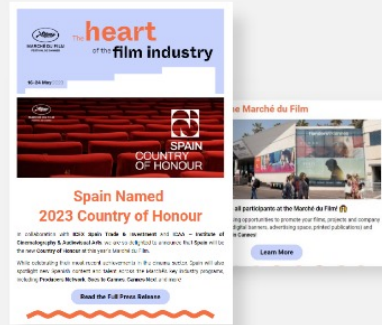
MARCHÉ DU FILM
FESTIVAL DE CANNES

The heart of the film industry

16-24 May

SPAIN
COUNTRY
OF HONOUR

Spain Named
2023 Country of Honour

In collaboration with ICEX Spain Trade & Investment and ICAA – Institute of Cinematography & Audiovisual Arts, we are delighted to announce that Spain will be the new Country of Honour of this year's Marché du Film.

While celebrating their most recent achievements in the cinema sector, Spain will also spotlight new Spanish content and talent across the Marché's key industry programs, including Producers Network, Docs-in-Cannes, Cannes Next and more!

Read the Full Press Release

the Marché du Film

all participants at the Marché du Film!

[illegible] opportunities to promote your films, projects and company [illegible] digital banners, advertising space, printed publications) and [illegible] Cannes!

Learn More